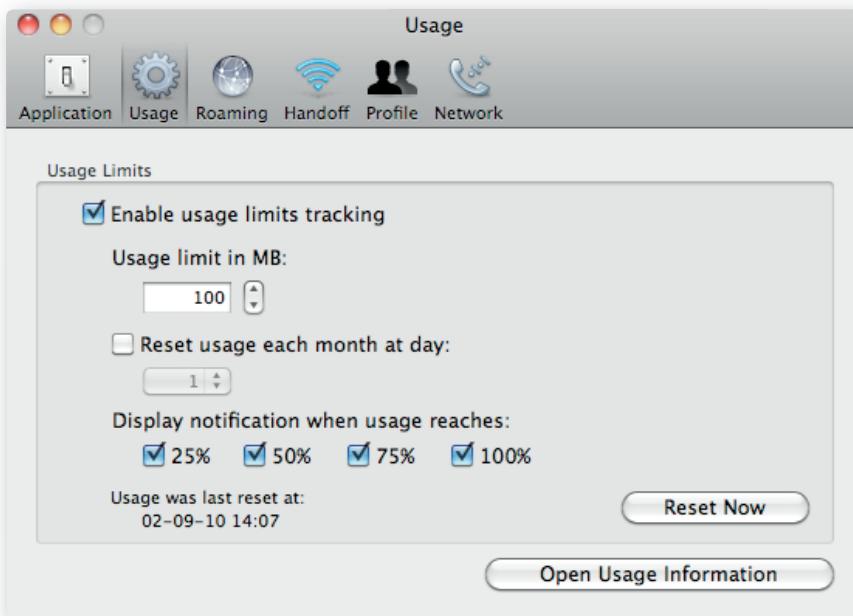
Usage

Application Usage Roaming Handoff Profile Network

Usage Limits

Enable usage limits tracking

Usage limit in MB:

100

Reset usage each month at day:

1

Display notification when usage reaches:

25% 50% 75% 100%

Usage was last reset at:
02-09-10 14:07

Reset Now

Open Usage Information